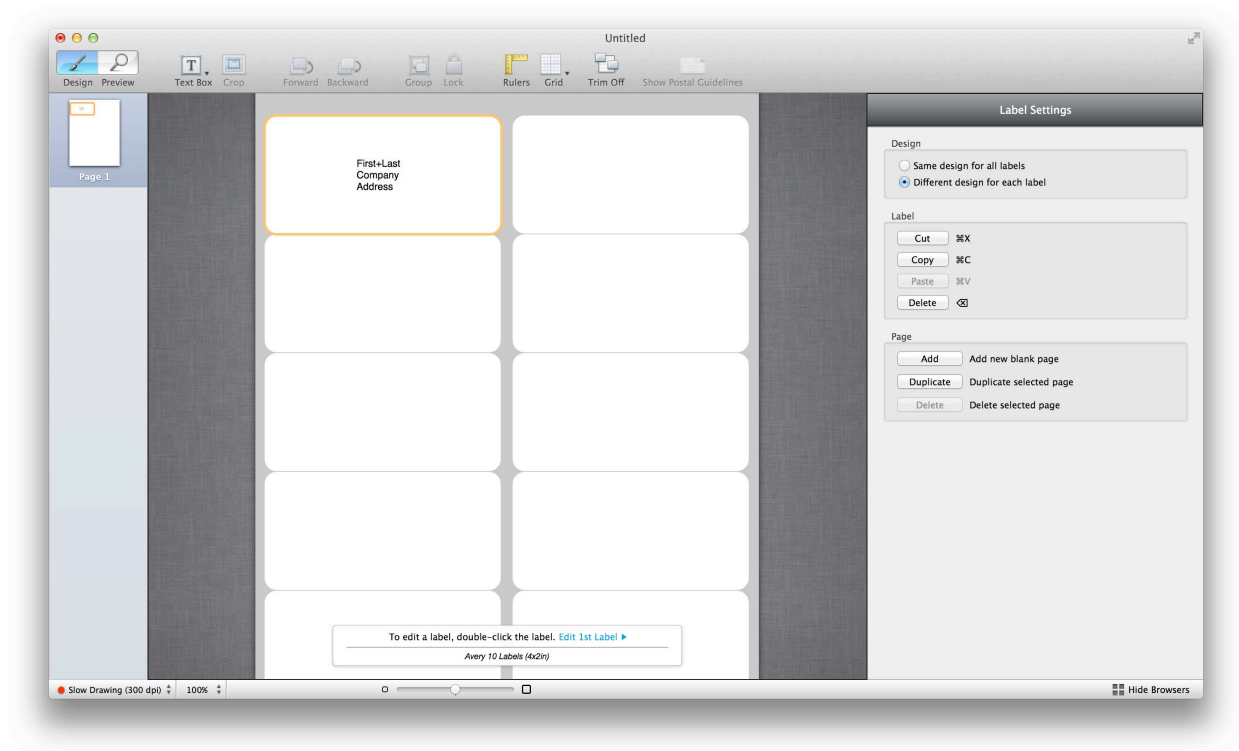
Untitled

Design Preview Text Box Crop Forward Backward Group Lock Rulers Grid Trim Off Show Postal Guidelines

Page 1

First+Last
Company
Address

To edit a label, double-click the label. Edit 1st Label ▸
Avery 10 Labels (4x2in)

Label Settings

Design
Same design for all labels
Different design for each label

Label
Cut ⌘X
Copy ⌘C
Paste ⌘V
Delete ⌫

Page
Add Add new blank page
Duplicate Duplicate selected page
Delete Delete selected page

Slow Drawing (300 dpi) 100% Hide Browsers